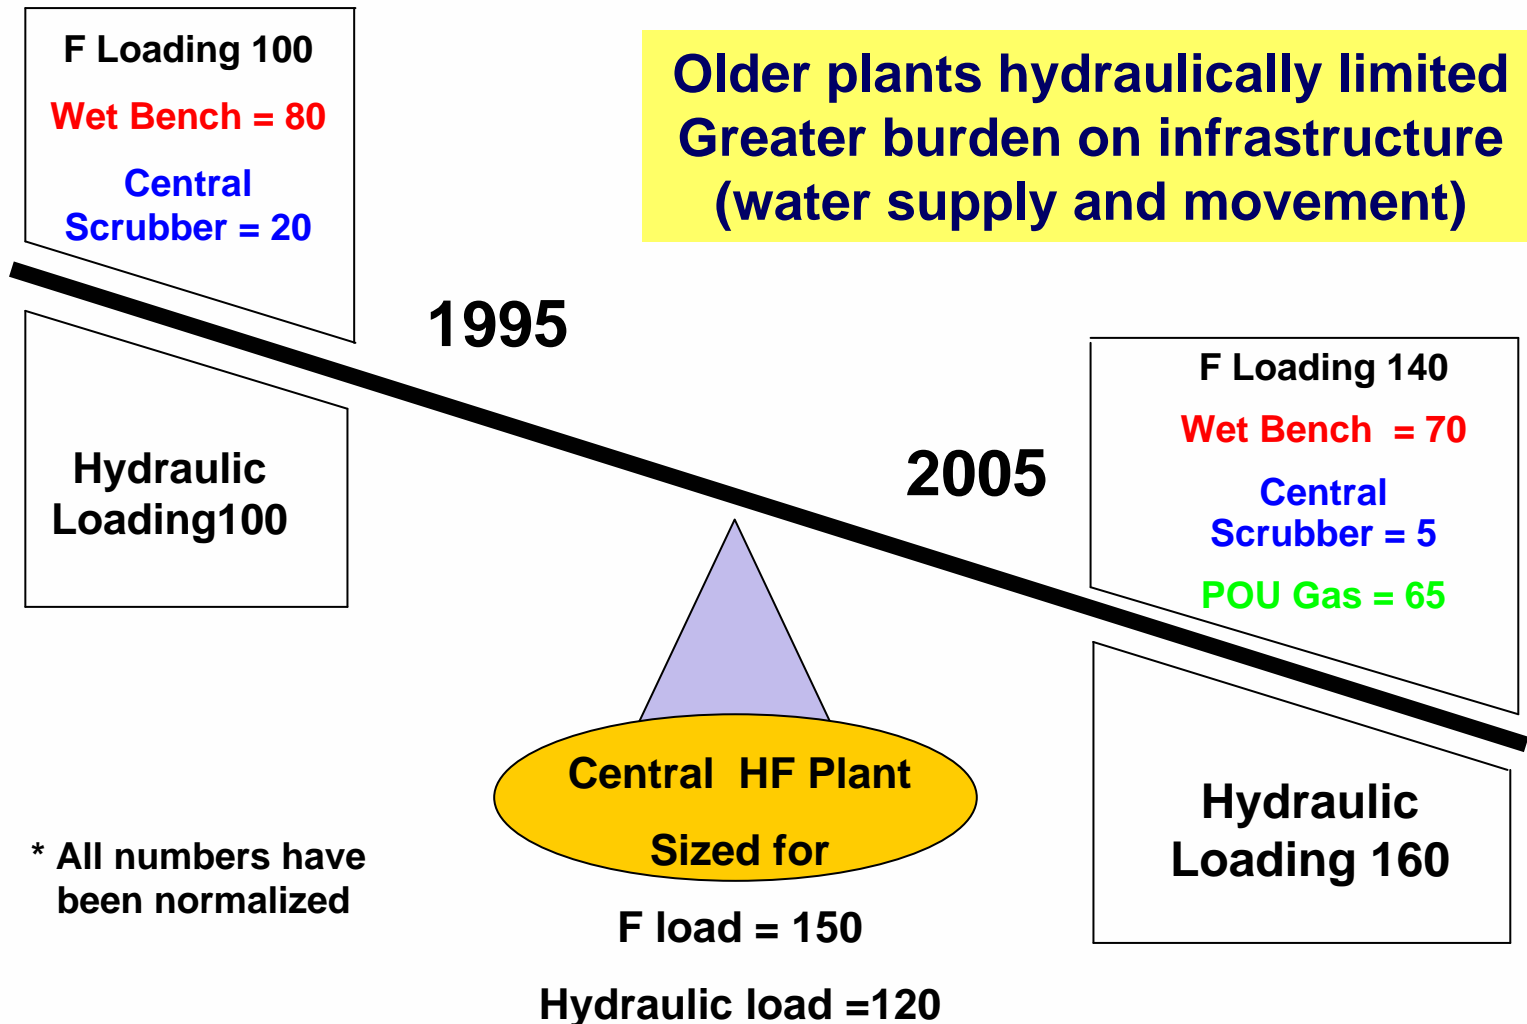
F Loading 100

Wet Bench = 80

Central Scrubber = 20

Older plants hydraulically limited
Greater burden on infrastructure
(water supply and movement)

1995

Hydraulic Loading100

2005

F Loading 140

Wet Bench = 70

Central Scrubber = 5

POU Gas = 65

Central HF Plant

Sized for

F load = 150

Hydraulic load =120

Hydraulic Loading 160

* All numbers have been normalized